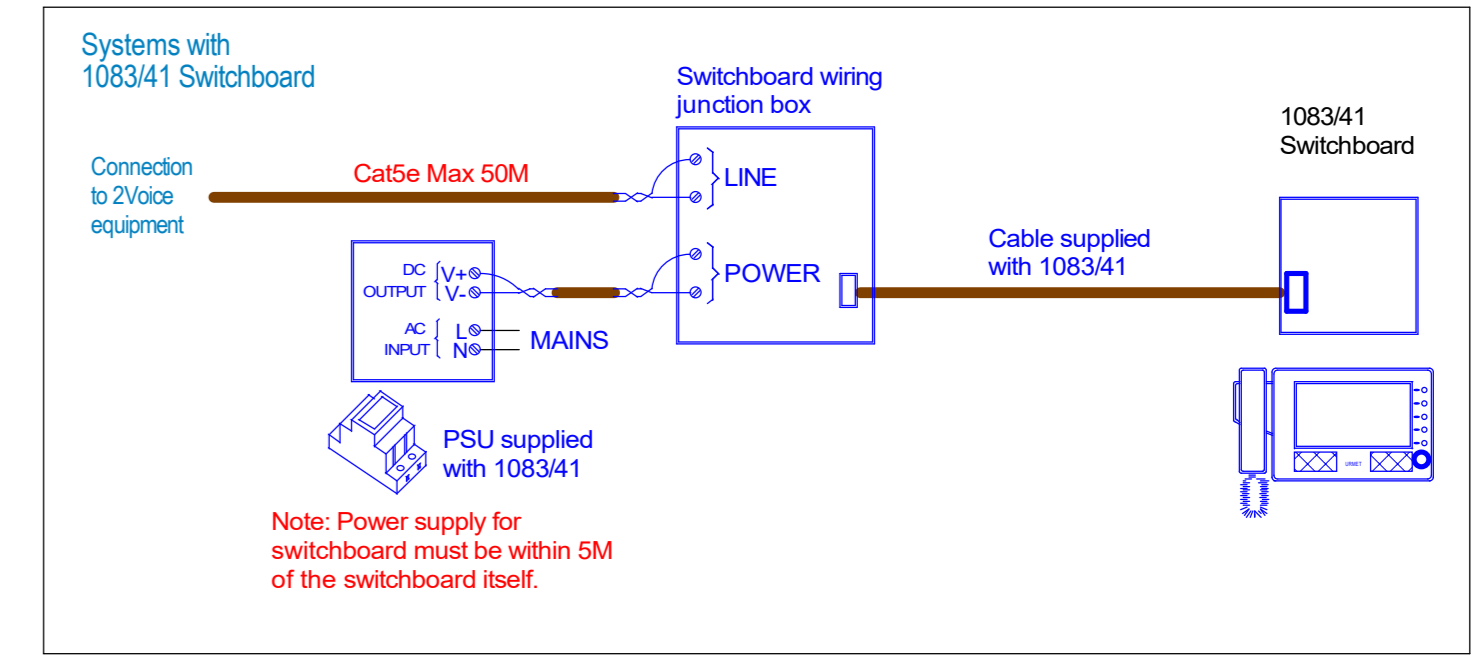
Systems with
1083/41 Switchboard

Switchboard wiring
junction box

1083/41
Switchboard

Connection
to 2Voice
equipment

Cat5e Max 50M

LINE

DC
OUTPUT
V+
V-

POWER

Cable supplied
with 1083/41

AC
INPUT
L
N

MAINS

PSU supplied
with 1083/41

URMET

Note: Power supply for
switchboard must be within 5M
of the switchboard itself.